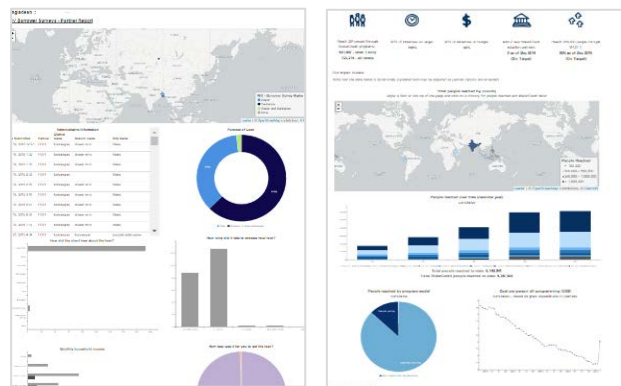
Bangladesh :

y Borrower Surveys - Partner Report

Purpose of Loan

How did the client hear about the loan?

How long was it (hrs) to be approved for a loan?

Monthly household income

How was it for you to get the loan?

Our region (states)

Total people reached by country

Total people reached over time (calendar year)

People reached by program sector

Distribution of borrowers by GDP